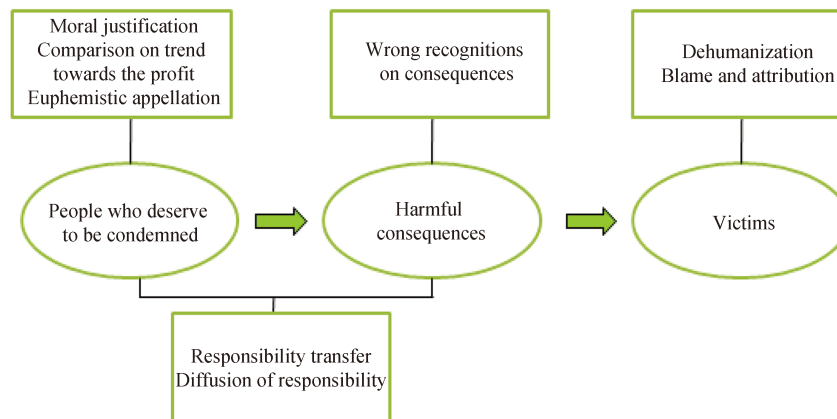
Moral justification
Comparison on trend towards the profit
Euphemistic appellation

Wrong recognitions on consequences

Dehumanization
Blame and attribution

People who deserve to be condemned

Harmful consequences

Victims

Responsibility transfer
Diffusion of responsibility